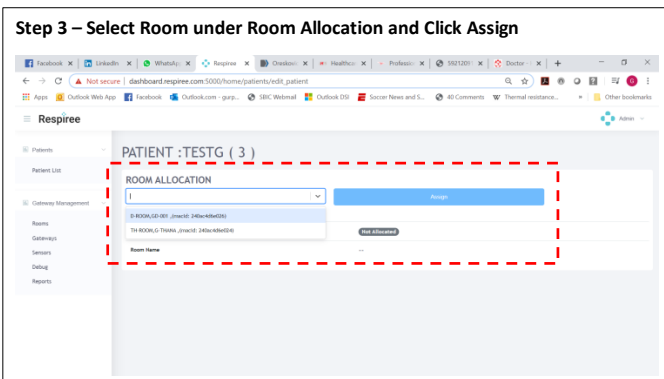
Step 3 – Select Room under Room Allocation and Click Assign

Facebook | LinkedIn | WhatsApp | Respiree | Crestoni | Healthca | Professi | 5921201 | Doctor

Not secure | dashboard.respiree.com:5000/home/patients/edit_patient

Apps | Outlook Web App | Facebook | Outlook.com - gurp... | SBIC Webmail | Outlook DSI | Soccer News and S... | 40 Comments | Thermal resistance... | Other bookmarks

Respiree

Admin

Patients

Patient List

Gateway Management

Rooms

Gateways

Sensors

Debug

Reports

PATIENT : TESTG ( 3 )

ROOM ALLOCATION

Assign

D-ROOM,GEI-001 ,(macId: 240ac4d6e026)

TH-ROOM,G-THANA ,(macId: 240ac4d6e024)

Not Allocated

Room Name

---